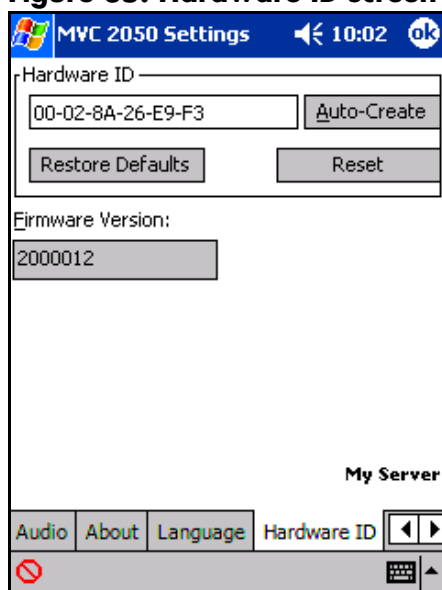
Figure 38: Hardware ID screen

MVC 2050 Settings 10:02 ok

Hardware ID

00-02-8A-26-E9-F3

Auto-Create

Restore Defaults

Reset

Firmware Version:

2000012

My Server

Audio About Language Hardware ID